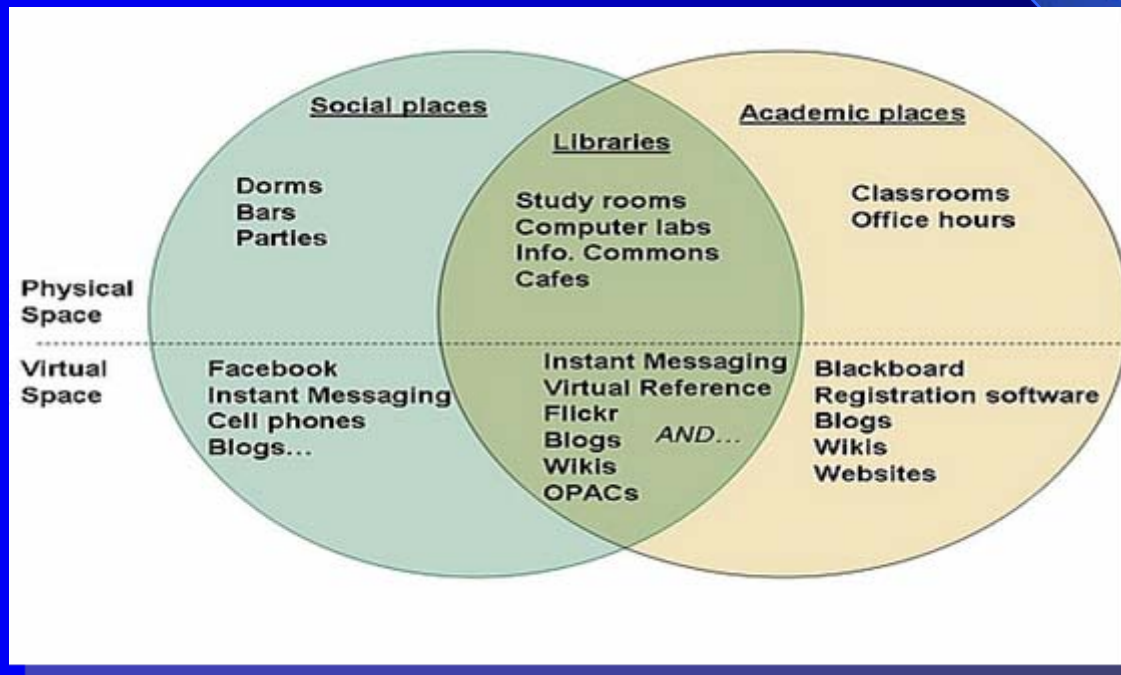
Social places

Libraries

Academic places

Dorms
Bars
Parties

Study rooms
Computer labs
Info. Commons
Cafes

Classrooms
Office hours

Physical Space

Virtual Space

Facebook
Instant Messaging
Cell phones
Blogs...

Instant Messaging
Virtual Reference
Flickr
Blogs AND...
Wikis
OPACs

Blackboard
Registration software
Blogs
Wikis
Websites